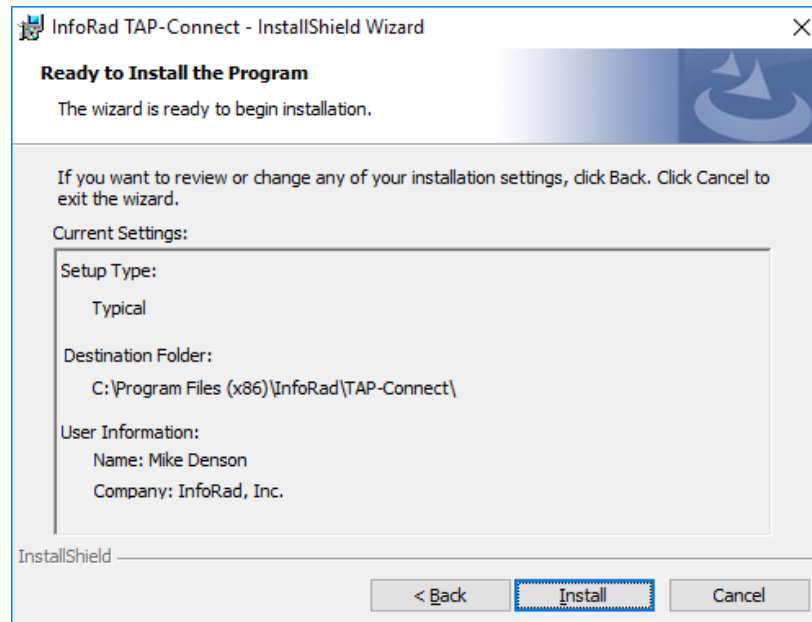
InfoRad TAP-Connect - InstallShield Wizard

Ready to Install the Program

The wizard is ready to begin installation.

If you want to review or change any of your installation settings, click Back. Click Cancel to exit the wizard.

Current Settings:

Setup Type:

Typical

Destination Folder:

C:\Program Files (x86)\InfoRad\TAP-Connect\

User Information:

Name: Mike Denson

Company: InfoRad, Inc.

InstallShield

< Back

Install

Cancel